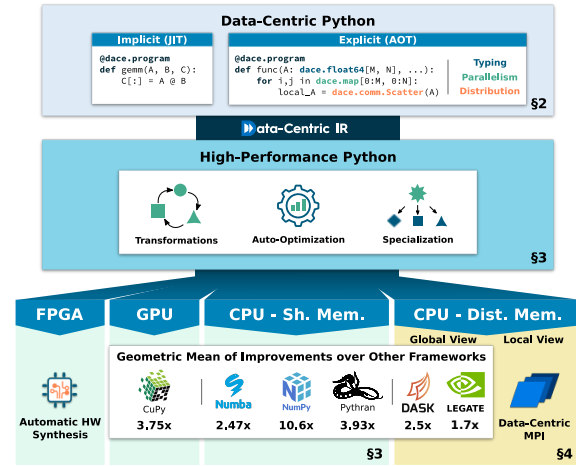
Data-Centric Python

Implicit (JIT)

@dace.program
def gemm(A, B, C):
    C[:] = A @ B

Explicit (AOT)

@dace.program
def func(A: dace.float64[M, N], ...):
    for i,j in dace.map[0:M, 0:N]:
        local_A = dace.comm.Scatter(A)

Typing
Parallelism
Distribution

§2

Data-Centric IR

High-Performance Python

Transformations

Auto-Optimization

Specialization

§3

FPGA

GPU

CPU - Sh. Mem.

CPU - Dist. Mem.

Global View

Local View

Automatic HW Synthesis

Geometric Mean of Improvements over Other Frameworks

CuPy
3,75x

Numba
2,47x

NumPy
10,6x

Pythran
3,93x

DASK
2,5x

LEGATE
1.7x

Data-Centric MPI

§3

§4